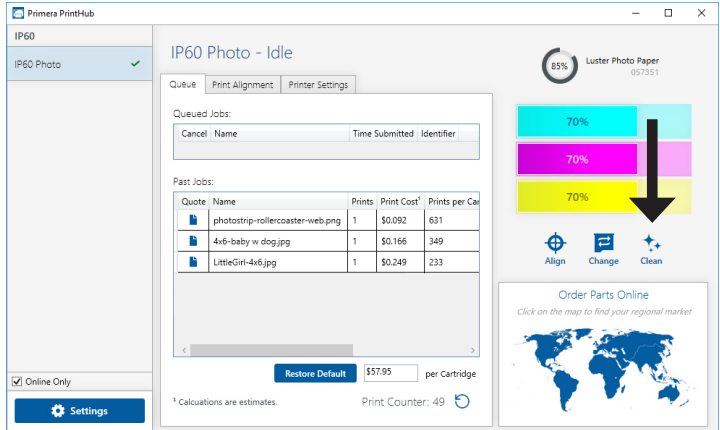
Primera PrintHub

IP60

IP60 Photo

IP60 Photo - Idle

Queue | Print Alignment | Printer Settings

Queued Jobs:

| Cancel | Name | Time Submitted | Identifier |
|---|---|---|---|

Past Jobs:

| Quote | Name | Prints | Print Cost¹ | Prints per Car |
|---|---|---|---|---|
| | photostrip-rollercoaster-web.png | 1 | $0.092 | 631 |
| | 4x6-baby w dog.jpg | 1 | $0.166 | 349 |
| | LittleGirl-4x6.jpg | 1 | $0.249 | 233 |

Restore Default | $57.95 | per Cartridge

¹ Calcuations are estimates.

Print Counter: 49

85%

Luster Photo Paper
057351

70%

70%

70%

Align | Change | Clean

Order Parts Online

Click on the map to find your regional market

Online Only

Settings